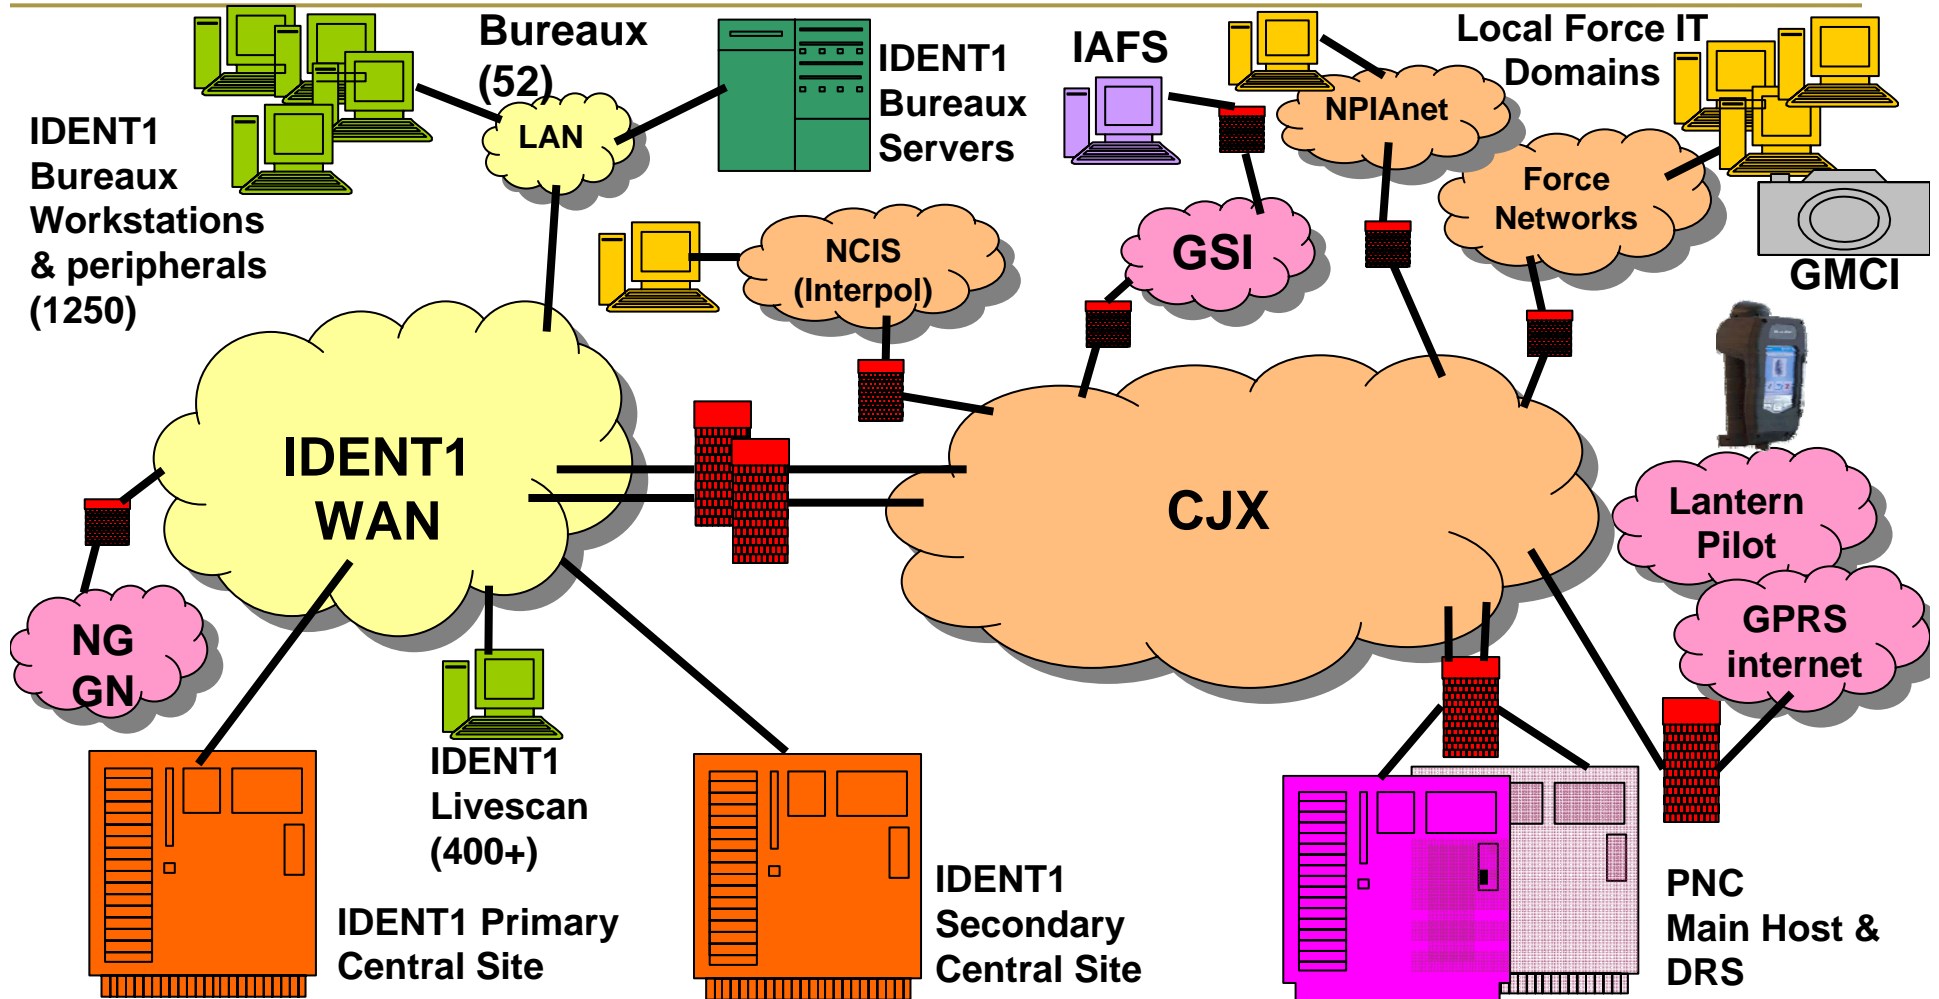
Bureaux (52)

IDENT1 Bureaux Servers

IAFS

Local Force IT Domains

IDENT1 Bureaux Workstations & peripherals (1250)

LAN

NPIAnet

Force Networks

NCIS (Interpol)

GSI

GMCI

IDENT1 WAN

CJX

Lantern Pilot

GPRS internet

NG GN

IDENT1 Livescan (400+)

IDENT1 Primary Central Site

IDENT1 Secondary Central Site

PNC Main Host & DRS